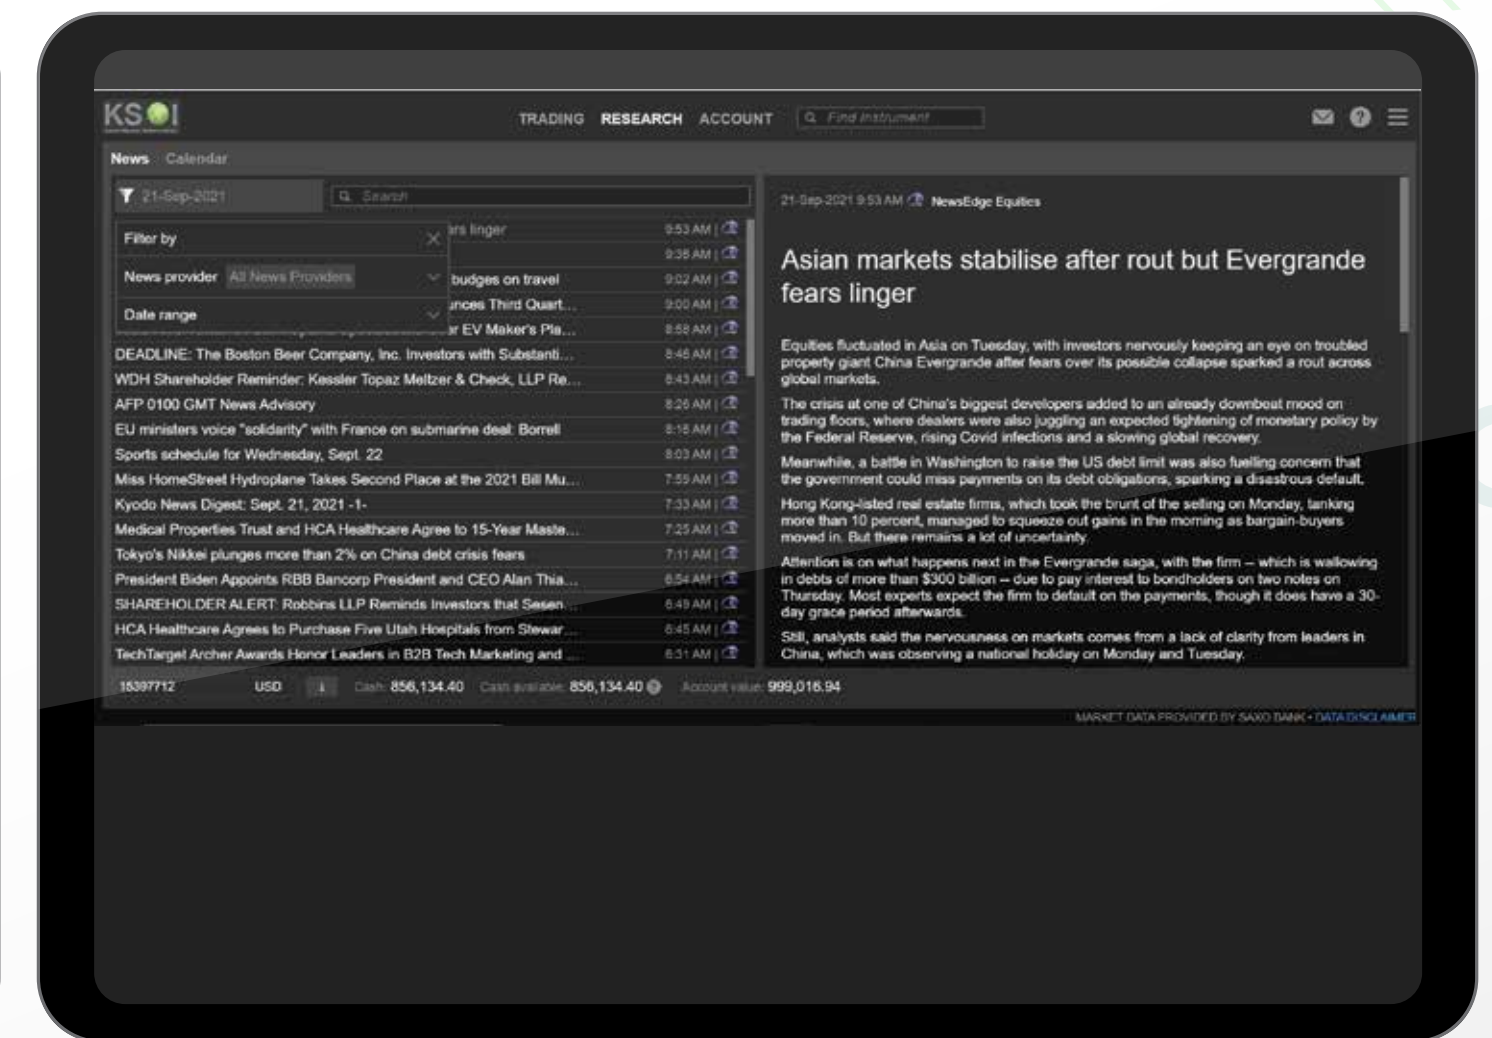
KSI

TRADING RESEARCH ACCOUNT Find instrument

News Calendar

21-Sep-2021 Search

Filter by

News provider All News Providers

Date range

...rs linger 9:53 AM
9:38 AM
...budges on travel 9:02 AM
...nces Third Quart... 9:00 AM
...r EV Maker's Pla... 8:58 AM
DEADLINE: The Boston Beer Company, Inc. Investors with Substanti... 8:46 AM
WDH Shareholder Reminder: Kessler Topaz Meltzer & Check, LLP Re... 8:43 AM
AFP 0100 GMT News Advisory 8:26 AM
EU ministers voice "solidarity" with France on submarine deal: Borrell 8:15 AM
Sports schedule for Wednesday, Sept. 22 8:03 AM
Miss HomeStreet Hydroplane Takes Second Place at the 2021 Bill Mu... 7:55 AM
Kyodo News Digest: Sept. 21, 2021 -1- 7:33 AM
Medical Properties Trust and HCA Healthcare Agree to 15-Year Maste... 7:25 AM
Tokyo's Nikkei plunges more than 2% on China debt crisis fears 7:11 AM
President Biden Appoints RBB Bancorp President and CEO Alan Thia... 6:54 AM
SHAREHOLDER ALERT: Robbins LLP Reminds Investors that Sesen... 6:49 AM
HCA Healthcare Agrees to Purchase Five Utah Hospitals from Stewar... 6:45 AM
TechTarget Archer Awards Honor Leaders in B2B Tech Marketing and ... 6:31 AM

21-Sep-2021 9:53 AM NewsEdge Equities

Asian markets stabilise after rout but Evergrande fears linger

Equities fluctuated in Asia on Tuesday, with investors nervously keeping an eye on troubled property giant China Evergrande after fears over its possible collapse sparked a rout across global markets.

The crisis at one of China's biggest developers added to an already downbeat mood on trading floors, where dealers were also juggling an expected tightening of monetary policy by the Federal Reserve, rising Covid infections and a slowing global recovery.

Meanwhile, a battle in Washington to raise the US debt limit was also fuelling concern that the government could miss payments on its debt obligations, sparking a disastrous default.

Hong Kong-listed real estate firms, which took the brunt of the selling on Monday, tanking more than 10 percent, managed to squeeze out gains in the morning as bargain-buyers moved in. But there remains a lot of uncertainty.

Attention is on what happens next in the Evergrande saga, with the firm -- which is wallowing in debts of more than $300 billion -- due to pay interest to bondholders on two notes on Thursday. Most experts expect the firm to default on the payments, though it does have a 30-day grace period afterwards.

Still, analysts said the nervousness on markets comes from a lack of clarity from leaders in China, which was observing a national holiday on Monday and Tuesday.

15397712 USD Cash: 856,134.40 Cash available: 856,134.40 Account value: 999,016.94

MARKET DATA PROVIDED BY SAXO BANK • DATA DISCLAIMER